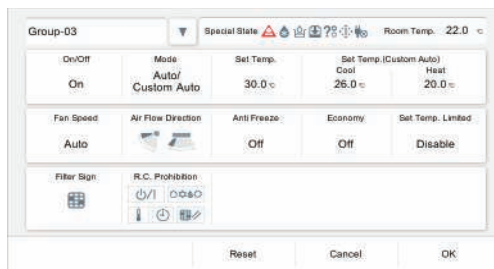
Group-03

Special State

Room Temp. 22.0 ℃

On/Off
On

Mode
Auto/ Custom Auto

Set Temp.
30.0℃

Set Temp.(Custom Auto)
Cool 26.0℃
Heat 20.0℃

Fan Speed
Auto

Air Flow Direction

Anti Freeze
Off

Economy
Off

Set Temp. Limited
Disable

Filter Sign

R.C. Prohibition

Reset

Cancel

OK